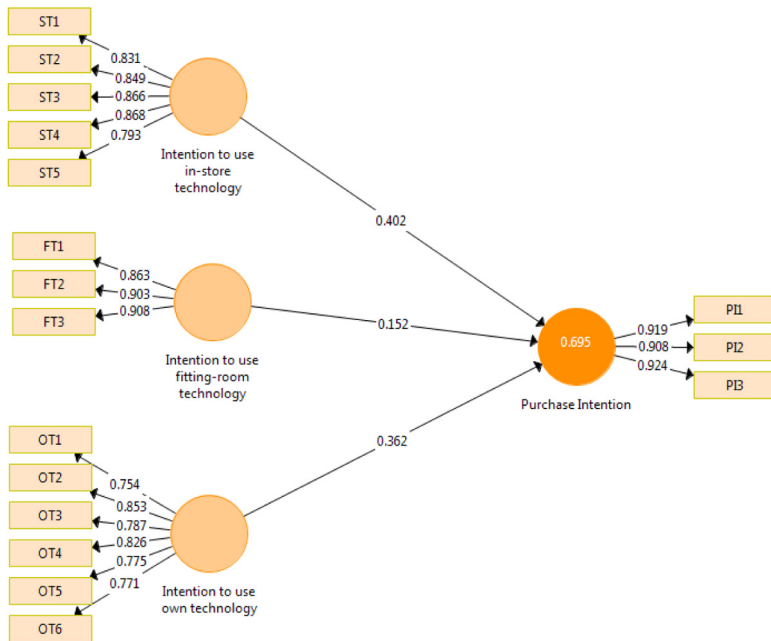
ST1
ST2
ST3
ST4
ST5
0.831
0.849
0.866
0.868
0.793
Intention to use in-store technology

FT1
FT2
FT3
0.863
0.903
0.908
Intention to use fitting-room technology

OT1
OT2
OT3
OT4
OT5
OT6
0.754
0.853
0.787
0.826
0.775
0.771
Intention to use own technology

0.402
0.152
0.362

0.695
Purchase Intention
0.919
0.908
0.924
PI1
PI2
PI3